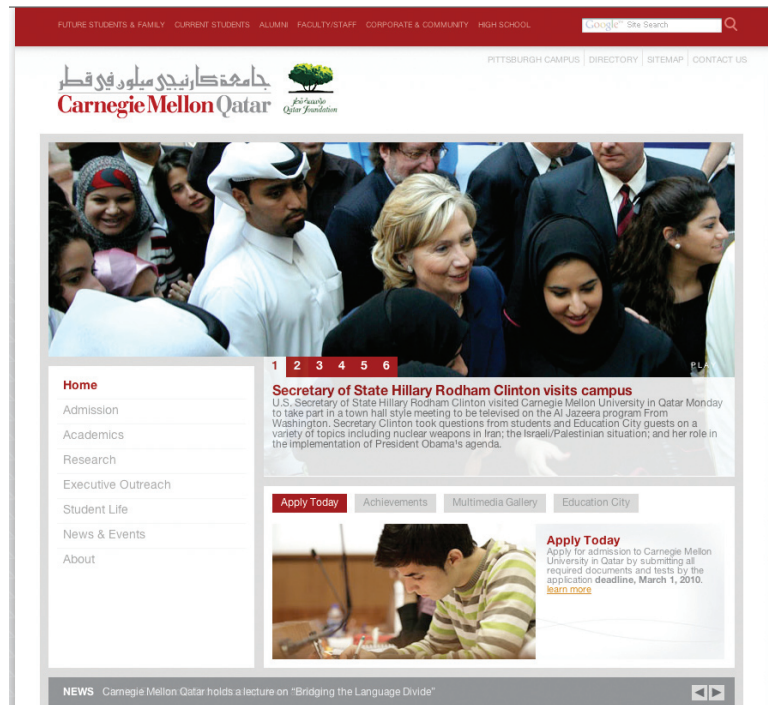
FUTURE STUDENTS & FAMILY CURRENT STUDENTS ALUMNI FACULTY/STAFF CORPORATE & COMMUNITY HIGH SCHOOL

Google Site Search

PITTSBURGH CAMPUS | DIRECTORY | SITEMAP | CONTACT US

جامعة كارنيجي ميلون في قطر
Carnegie Mellon Qatar

مؤسسة قطر
Qatar Foundation

PLAY

1 2 3 4 5 6

Secretary of State Hillary Rodham Clinton visits campus

U.S. Secretary of State Hillary Rodham Clinton visited Carnegie Mellon University in Qatar Monday to take part in a town hall style meeting to be televised on the Al Jazeera program From Washington. Secretary Clinton took questions from students and Education City guests on a variety of topics including nuclear weapons in Iran; the Israeli/Palestinian situation; and her role in the implementation of President Obama's agenda.

Home
Admission
Academics
Research
Executive Outreach
Student Life
News & Events
About

Apply Today | Achievements | Multimedia Gallery | Education City

Apply Today

Apply for admission to Carnegie Mellon University in Qatar by submitting all required documents and tests by the application deadline, March 1, 2010.
learn more

NEWS Carnegie Mellon Qatar holds a lecture on "Bridging the Language Divide"